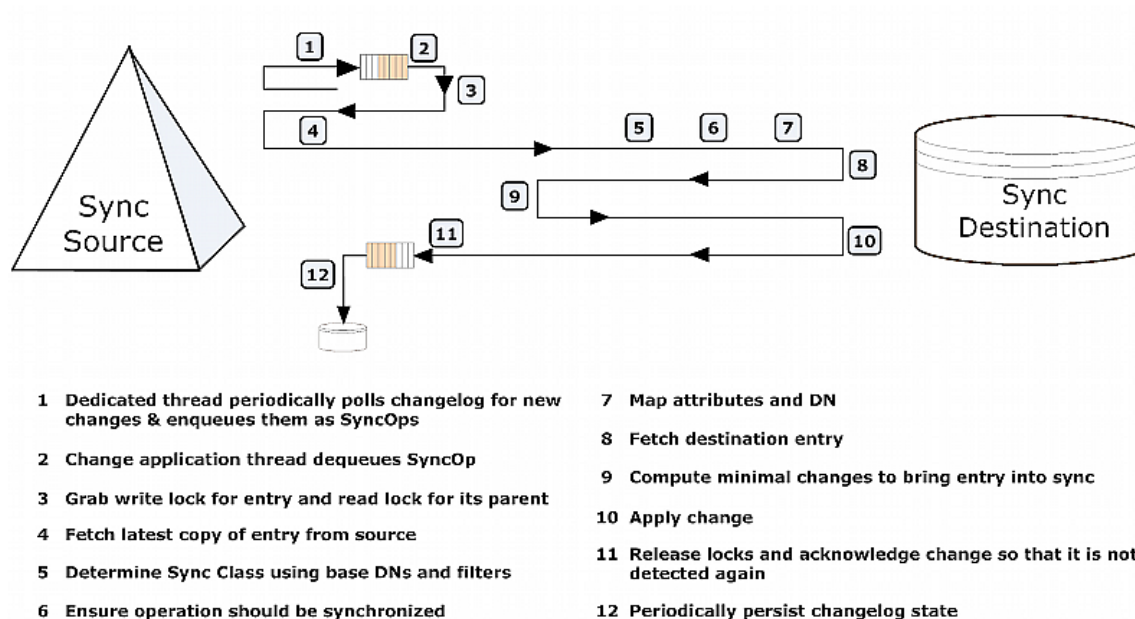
Sync Source

1

2

3

4

5

6

7

8

9

10

11

12

Sync Destination

1 Dedicated thread periodically polls changelog for new changes & enqueues them as SyncOps

2 Change application thread dequeues SyncOp

3 Grab write lock for entry and read lock for its parent

4 Fetch latest copy of entry from source

5 Determine Sync Class using base DNs and filters

6 Ensure operation should be synchronized

7 Map attributes and DN

8 Fetch destination entry

9 Compute minimal changes to bring entry into sync

10 Apply change

11 Release locks and acknowledge change so that it is not detected again

12 Periodically persist changelog state